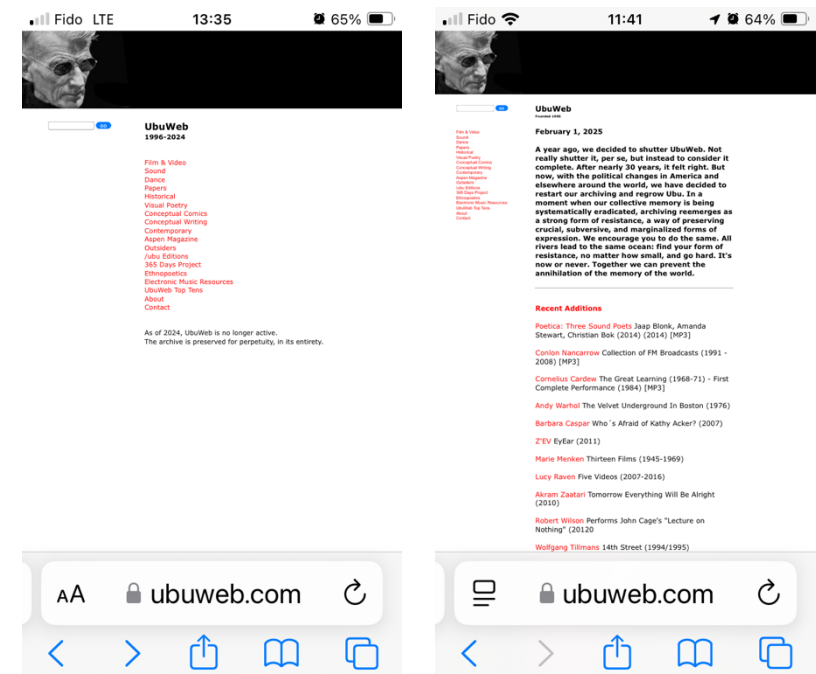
Fido LTE 13:35 65%

UbuWeb
1996-2024

go

Film & Video
Sound
Dance
Papers
Historical
Visual Poetry
Conceptual Comics
Conceptual Writing
Contemporary
Aspen Magazine
Outsiders
/ubu Editions
365 Days Project
Ethnopoetics
Electronic Music Resources
UbuWeb Top Tens
About
Contact

As of 2024, UbuWeb is no longer active.
The archive is preserved for perpetuity, in its entirety.

AA ubuweb.com

Fido 11:41 64%

UbuWeb
Founded 1996

go

Film & Video
Sound
Dance
Papers
Historical
Visual Poetry
Conceptual Comics
Conceptual Writing
Contemporary
Aspen Magazine
Outsiders
Ubu Editions
365 Days Project
Ethnopoetics
Electronic Music Resources
UbuWeb Top Tens
About
Contact

February 1, 2025

A year ago, we decided to shutter UbuWeb. Not really shutter it, per se, but instead to consider it complete. After nearly 30 years, it felt right. But now, with the political changes in America and elsewhere around the world, we have decided to restart our archiving and regrow Ubu. In a moment when our collective memory is being systematically eradicated, archiving reemerges as a strong form of resistance, a way of preserving crucial, subversive, and marginalized forms of expression. We encourage you to do the same. All rivers lead to the same ocean: find your form of resistance, no matter how small, and go hard. It's now or never. Together we can prevent the annihilation of the memory of the world.

Recent Additions

Poetica: Three Sound Poets Jaap Blonk, Amanda Stewart, Christian Bok (2014) (2014) [MP3]

Conlon Nancarrow Collection of FM Broadcasts (1991 - 2008) [MP3]

Cornelius Cardew The Great Learning (1968-71) - First Complete Performance (1984) [MP3]

Andy Warhol The Velvet Underground In Boston (1976)

Barbara Caspar Who´s Afraid of Kathy Acker? (2007)

Z'EV EyEar (2011)

Marie Menken Thirteen Films (1945-1969)

Lucy Raven Five Videos (2007-2016)

Akram Zaatari Tomorrow Everything Will Be Alright (2010)

Robert Wilson Performs John Cage's "Lecture on Nothing" (20120

Wolfgang Tillmans 14th Street (1994/1995)

ubuweb.com